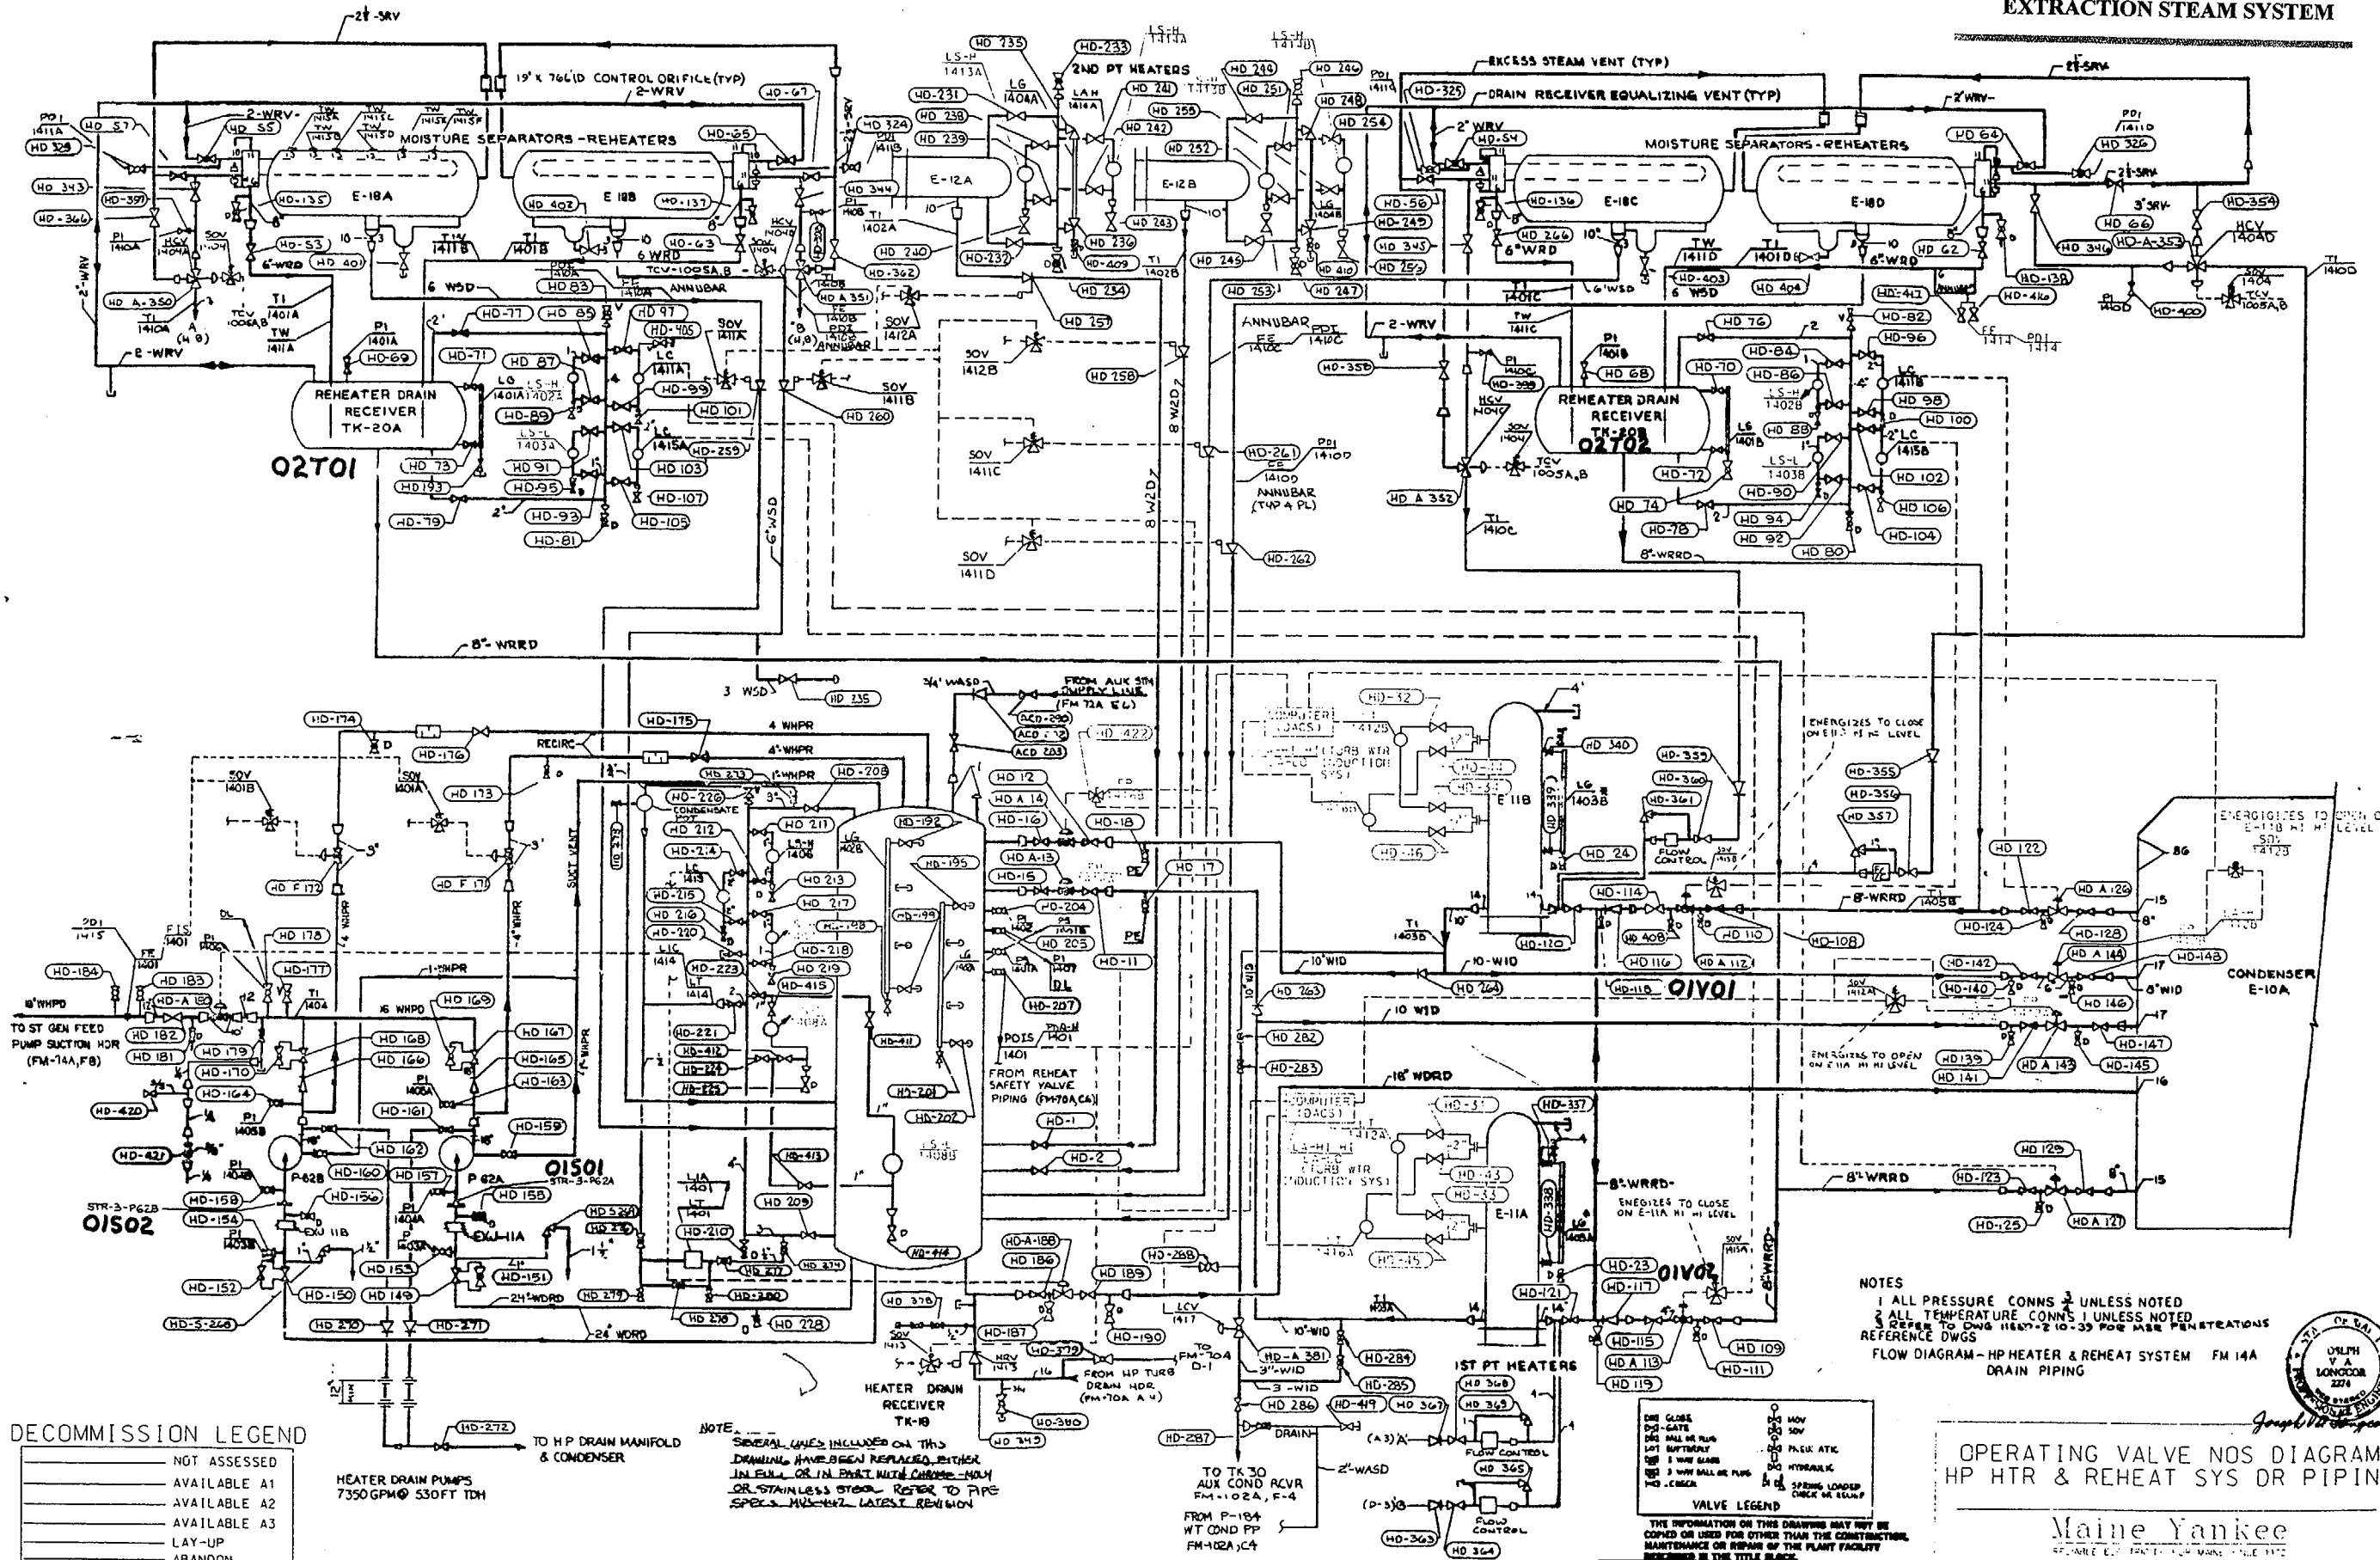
EXTRACTION STEAM SYSTEM

2½-SRV
19' x 766 ID CONTROL ORIFICE (TYP)
2-WRV
MOISTURE SEPARATORS - REHEATERS
E-18A
E 18B
E-12A
E-12B
2ND PT HEATERS
EXCESS STEAM VENT (TYP)
DRAIN RECEIVER EQUALIZING VENT (TYP)
MOISTURE SEPARATORS - REHEATERS
E-18C
E-18D
REHEATER DRAIN RECEIVER TK-20A
02T01
REHEATER DRAIN RECEIVER TK-20B
02T02
ANNUBAR
8"-WRRD
3 WSD
4 WHPR
RECIRC
E 11B
01V01
CONDENSER E-10A
10-WID
10 WID
18" WDRD
E-11A
01V02
8"-WRRD
ENERGIZES TO CLOSE ON E-11A HI HI LEVEL
ENERGIZES TO OPEN ON E-11A HI HI LEVEL
ENERGIZES TO CLOSE ON E-11B HI HI LEVEL
FROM REHEAT SAFETY VALVE PIPING (FM-70A,C6)
FROM AUX STM SUPPLY LINE (FM 72A E6)
TO ST GEN FEED PUMP SUCTION HDR (FM-14A,F8)
01501
01502
P-62B
P 62A
HEATER DRAIN RECEIVER TK-18
1ST PT HEATERS
FROM HP TURB DRAIN HDR (FM-70A A4)
TO TK 30 AUX COND RCVR FM-102A, F-4
FROM P-18A WT COND PP FM-102A, C4
TO H P DRAIN MANIFOLD & CONDENSER
HEATER DRAIN PUMPS 7350GPM@ 530FT TDH
NOTE
SEVERAL LINES INCLUDED ON THIS DRAWING HAVE BEEN REPLACED EITHER IN FULL OR IN PART WITH CHROME-MOLY OR STAINLESS STEEL. REFER TO PIPE SPECS MYS-442 LATEST REVISION

NOTES
1 ALL PRESSURE CONNS ¾ UNLESS NOTED
2 ALL TEMPERATURE CONNS 1 UNLESS NOTED
3 REFER TO DWG 11667-2 10-35 FOR MSR PENETRATIONS
REFERENCE DWGS
FLOW DIAGRAM - HP HEATER & REHEAT SYSTEM DRAIN PIPING FM 14A

VALVE LEGEND

DECOMMISSION LEGEND
NOT ASSESSED
AVAILABLE A1
AVAILABLE A2
AVAILABLE A3
LAY-UP
ABANDON

OPERATING VALVE NOS DIAGRAM
HP HTR & REHEAT SYS DR PIPIN
Maine Yankee